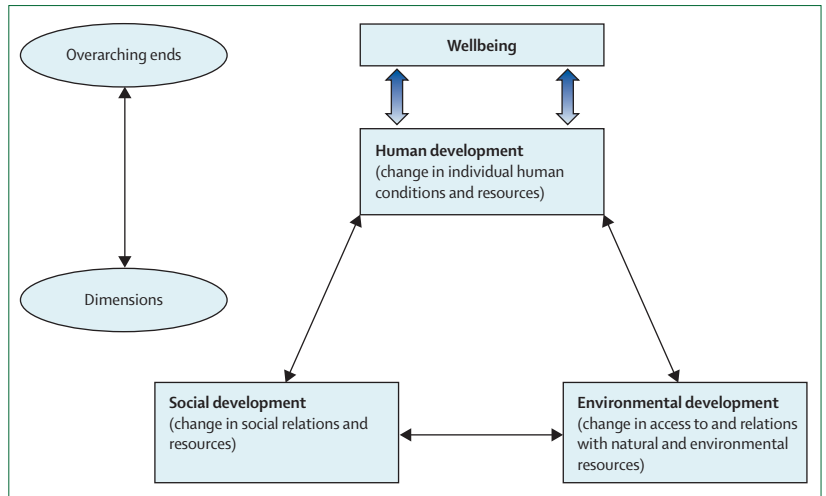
Overarching ends

Dimensions

Wellbeing

Human development
(change in individual human conditions and resources)

Social development
(change in social relations and resources)

Environmental development
(change in access to and relations with natural and environmental resources)